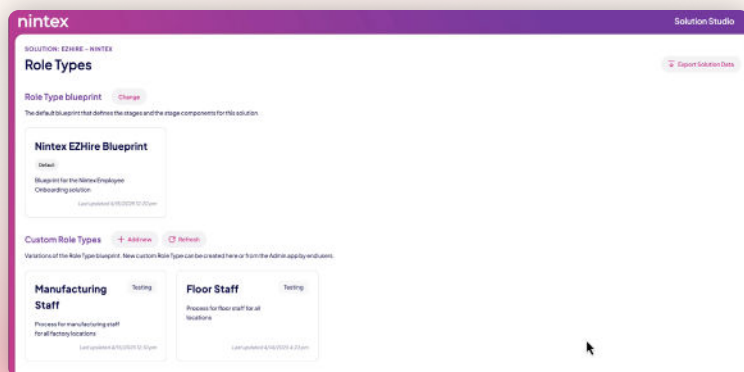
nintex

Solution Studio

SOLUTION: EZHIRE – NINTEX

Role Types

Export Solution Data

Role Type blueprint

Change

The default blueprint that defines the stages and the stage components for this solution.

Nintex EZHire Blueprint

Default

Blueprint for the Nintex Employee Onboarding solution

Last updated 6/18/2025 12:30 pm

Custom Role Types

+ Add new

Refresh

Variations of the Role Type blueprint. New custom Role Type can be created here or from the Admin app by end users.

Manufacturing Staff

Testing

Process for manufacturing staff for all factory locations

Last updated 6/16/2025 12:10 pm

Floor Staff

Testing

Process for floor staff for all locations

Last updated 6/16/2025 4:23 pm